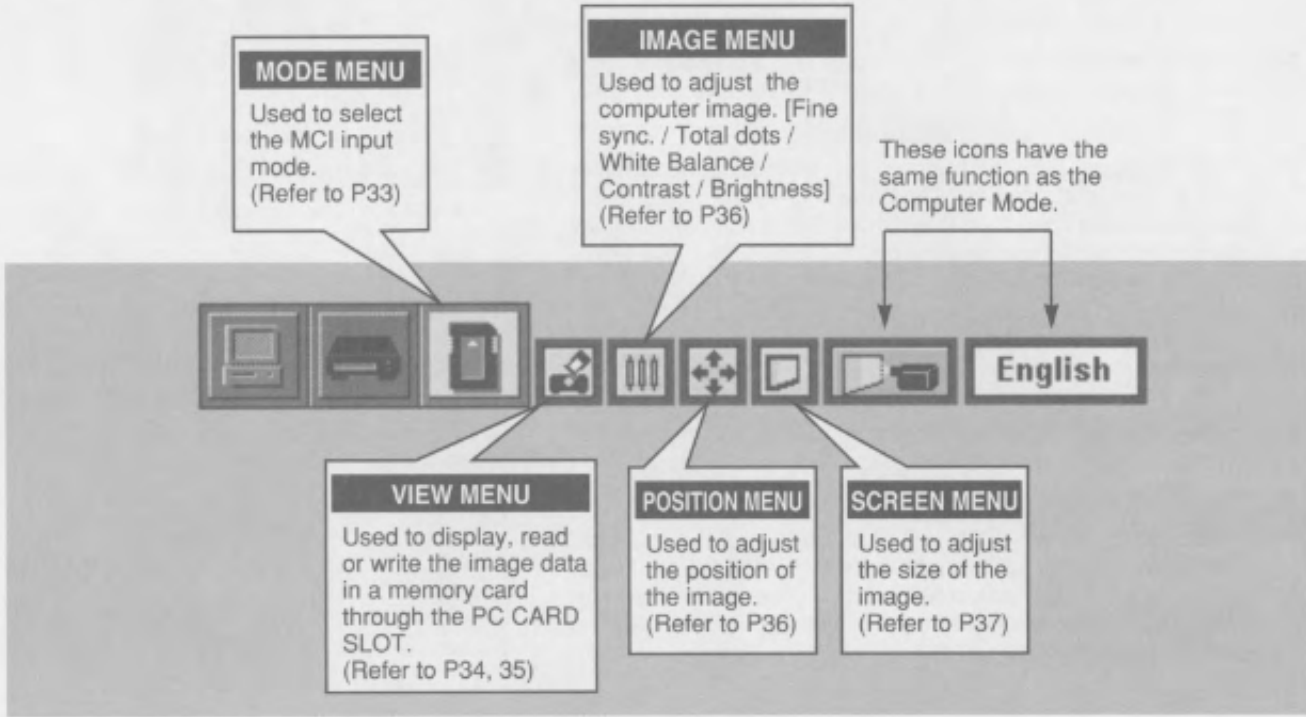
MODE MENU
Used to select the MCI input mode.
(Refer to P33)

IMAGE MENU
Used to adjust the computer image. [Fine sync. / Total dots / White Balance / Contrast / Brightness]
(Refer to P36)

These icons have the same function as the Computer Mode.

English

VIEW MENU
Used to display, read or write the image data in a memory card through the PC CARD SLOT.
(Refer to P34, 35)

POSITION MENU
Used to adjust the position of the image.
(Refer to P36)

SCREEN MENU
Used to adjust the size of the image.
(Refer to P37)